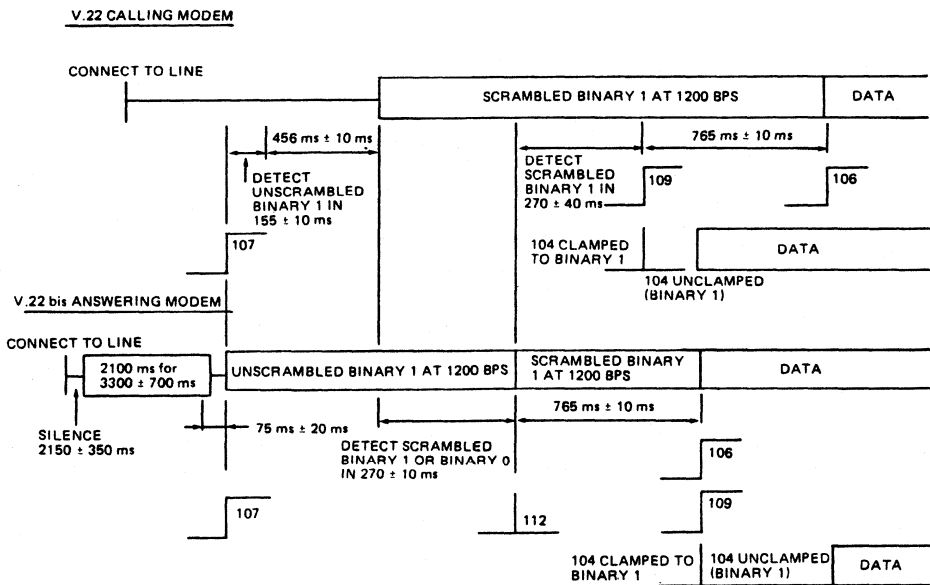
V.22 CALLING MODEM

CONNECT TO LINE

SCRAMBLED BINARY 1 AT 1200 BPS

DATA

456 ms ± 10 ms

765 ms ± 10 ms

DETECT UNSCRAMBLED BINARY 1 IN 155 ± 10 ms

DETECT SCRAMBLED BINARY 1 IN 270 ± 40 ms

109

106

107

104 CLAMPED TO BINARY 1

DATA

104 UNCLAMPED (BINARY 1)

V.22 bis ANSWERING MODEM

CONNECT TO LINE

2100 ms for 3300 ± 700 ms

UNSCRAMBLED BINARY 1 AT 1200 BPS

SCRAMBLED BINARY 1 AT 1200 BPS

DATA

765 ms ± 10 ms

75 ms ± 20 ms

SILENCE 2150 ± 350 ms

DETECT SCRAMBLED BINARY 1 OR BINARY 0 IN 270 ± 10 ms

106

107

112

109

104 CLAMPED TO BINARY 1

104 UNCLAMPED (BINARY 1)

DATA